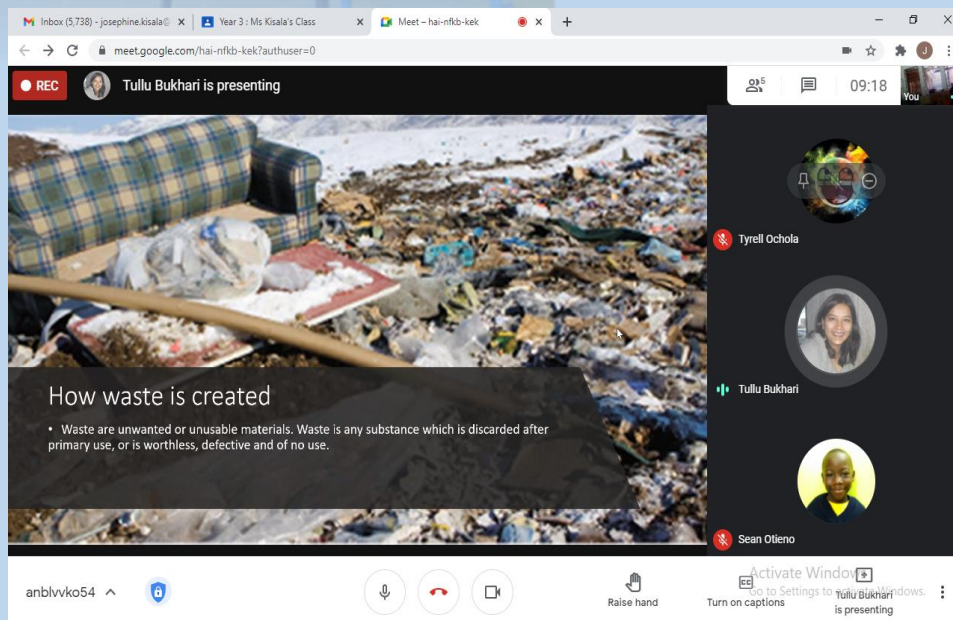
Inbox (5,738) - josephine.kisala@
Year 3 : Ms Kisala's Class
Meet – hai-nfkb-kek

meet.google.com/hai-nfkb-kek?authuser=0

REC
Tullu Bukhari is presenting

5
09:18
You

How waste is created

• Waste are unwanted or unusable materials. Waste is any substance which is discarded after primary use, or is worthless, defective and of no use.

Tyrell Ochola
Tullu Bukhari
Sean Otieno

anblvvko54
Raise hand
Turn on captions
Activate Windows
Go to Settings to activate Windows.
Tullu Bukhari is presenting